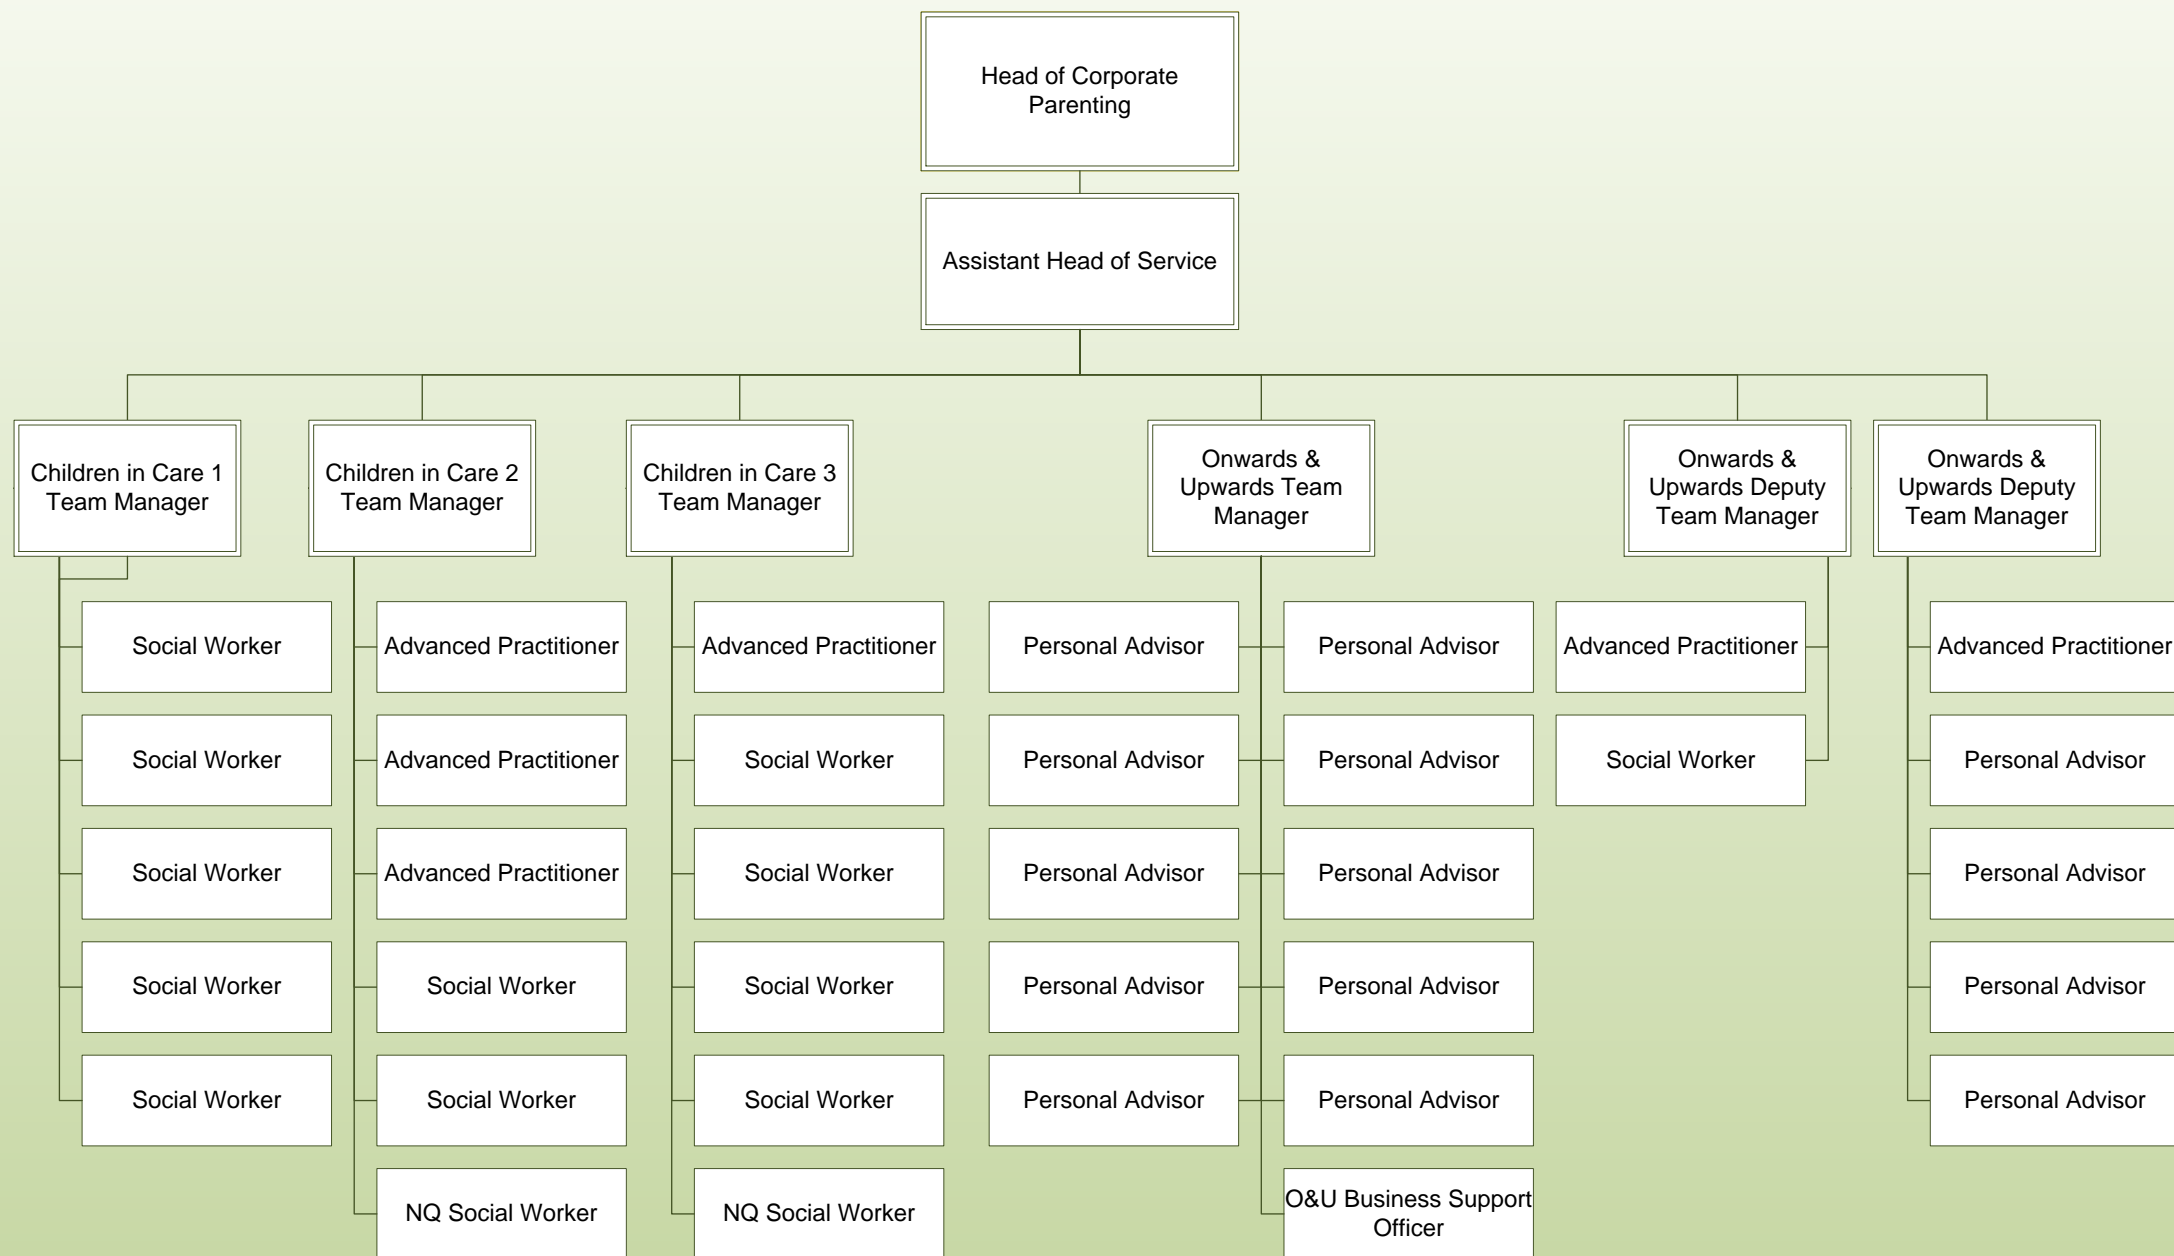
Head of Corporate Parenting

Assistant Head of Service

Children in Care 1 Team Manager

Social Worker

Social Worker

Social Worker

Social Worker

Social Worker

Children in Care 2 Team Manager

Advanced Practitioner

Advanced Practitioner

Advanced Practitioner

Social Worker

Social Worker

NQ Social Worker

Children in Care 3 Team Manager

Advanced Practitioner

Social Worker

Social Worker

Social Worker

Social Worker

NQ Social Worker

Onwards & Upwards Team Manager

Personal Advisor

Personal Advisor

Personal Advisor

Personal Advisor

Personal Advisor

Personal Advisor

Personal Advisor

Personal Advisor

Personal Advisor

Personal Advisor

O&U Business Support Officer

Onwards & Upwards Deputy Team Manager

Advanced Practitioner

Social Worker

Onwards & Upwards Deputy Team Manager

Advanced Practitioner

Personal Advisor

Personal Advisor

Personal Advisor

Personal Advisor